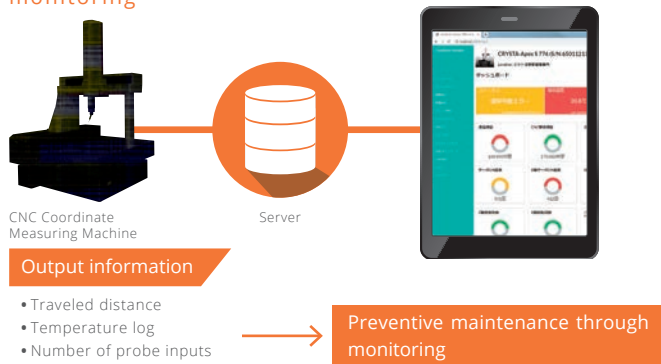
monitoring

CNC Coordinate Measuring Machine

Server

CRYSTA-Apex S 776 (S/N 6501121)

ダッシュボード

Output information

• Traveled distance
• Temperature log
• Number of probe inputs

Preventive maintenance through monitoring